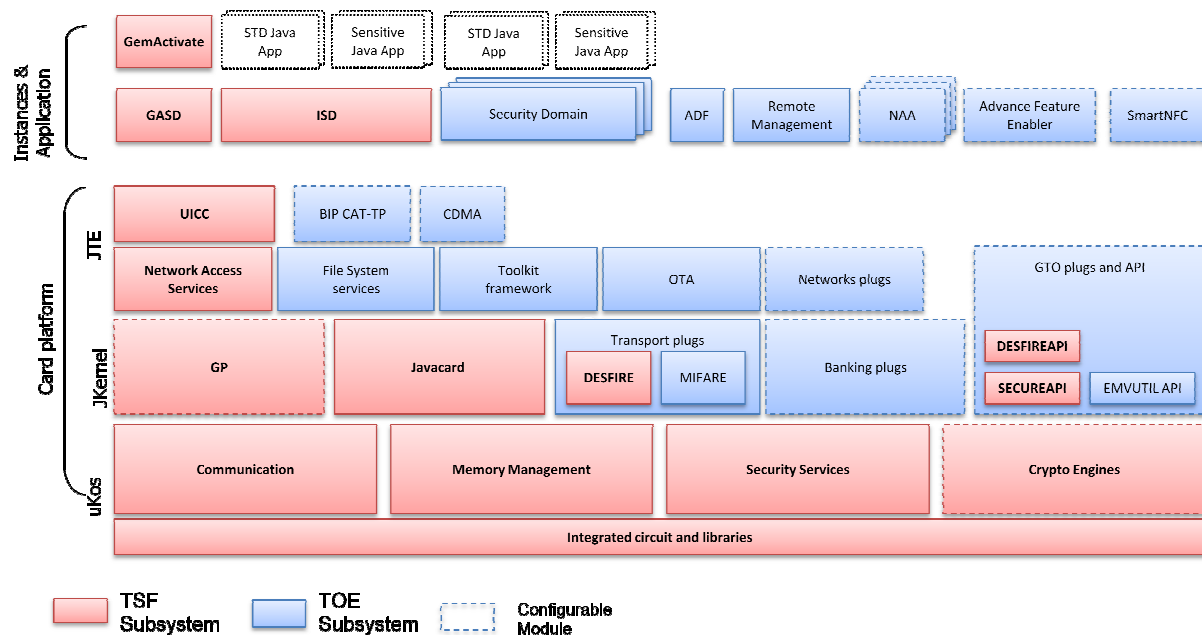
Instances & Application

GemActivate
STD Java App
Sensitive Java App
STD Java App
Sensitive Java App

GASD
ISD
Security Domain
ADF
Remote Management
NAA
Advance Feature Enabler
SmartNFC

Card platform

JTE

UICC
BIP CAT-TP
CDMA

Network Access Services
File System services
Toolkit framework
OTA
Networks plugs
GTO plugs and API

JKernel

GP
Javacard
Transport plugs
DESFIRE
MIFARE
Banking plugs
DESFIREAPI
SECUREAPI
EMVUTIL API

uKos

Communication
Memory Management
Security Services
Crypto Engines

Integrated circuit and libraries

TSF Subsystem
TOE Subsystem
Configurable Module